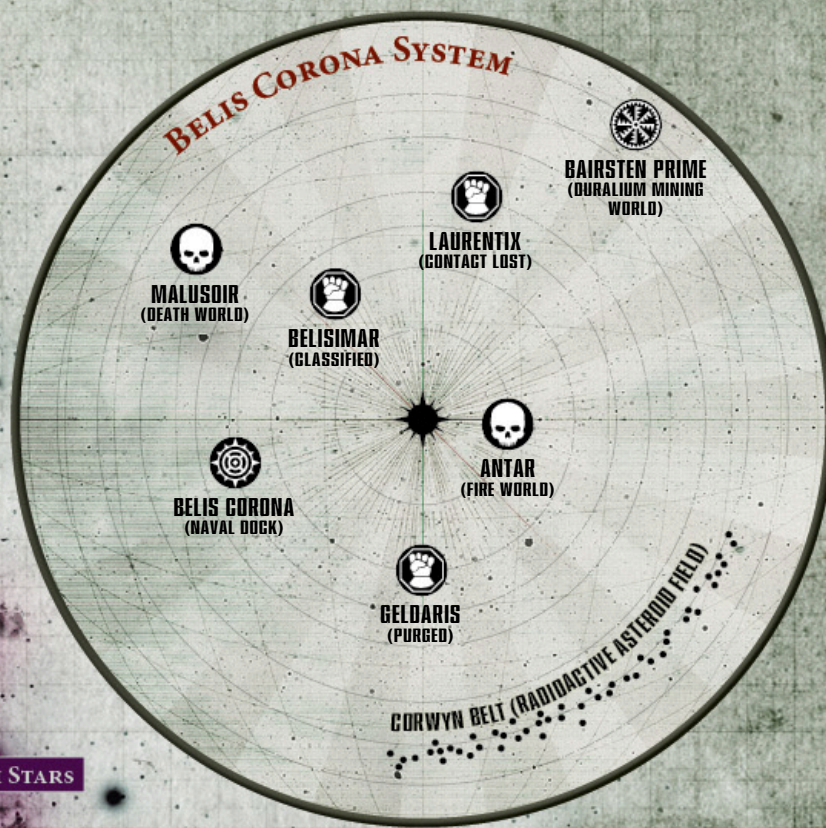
Belis Corona System

BAIRSTEN PRIME
(DURALIUM MINING WORLD)

LAURENTIX
(CONTACT LOST)

MALUSOIR
(DEATH WORLD)

BELISIMAR
(CLASSIFIED)

ANTAR
(FIRE WORLD)

BELIS CORONA
(NAVAL DOCK)

GELDARIS
(PURGED)

CORWYN BELT (RADIACTIVE ASTEROID FIELD)

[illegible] Stars